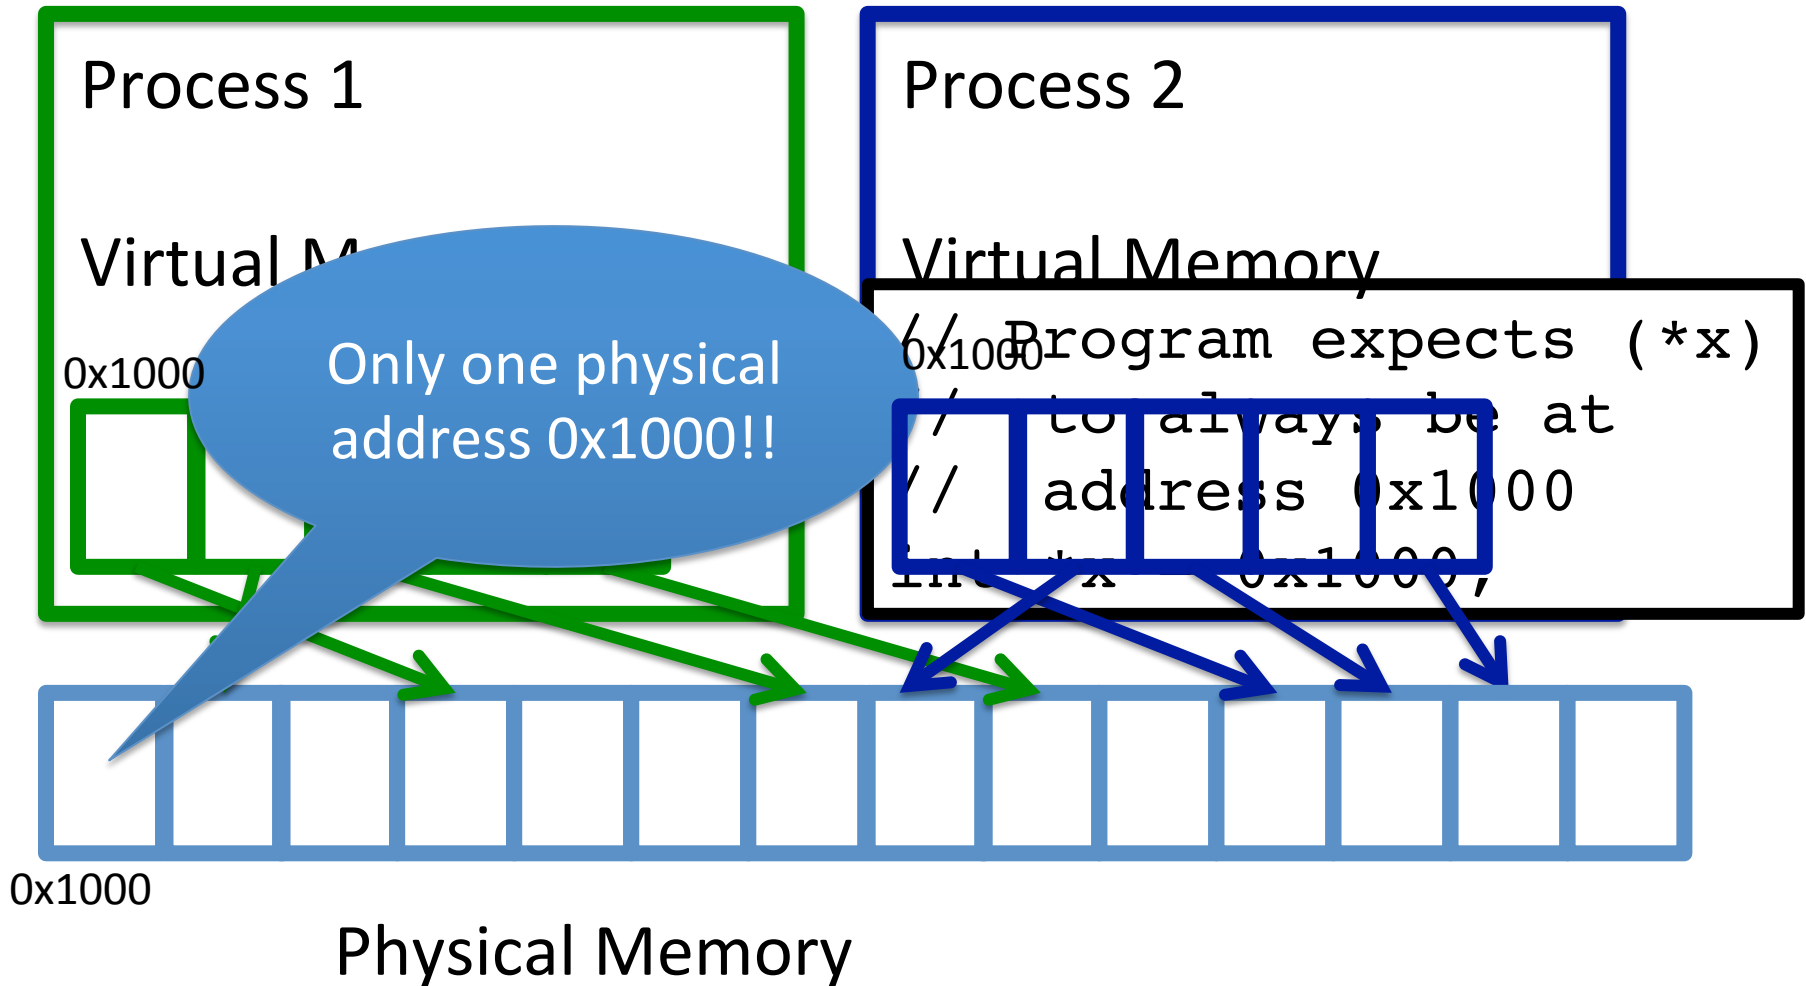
Process 1

Virtual M

0x1000

Only one physical address 0x1000!!

Process 2

Virtual Memory

0x1000

// Program expects (*x)
// to always be at
// address 0x1000
int *x = 0x1000;

0x1000

Physical Memory